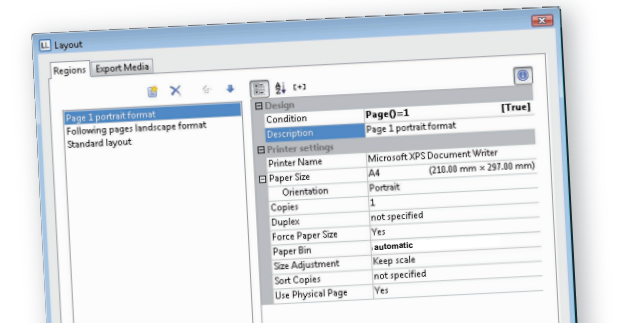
Layout

Regions | Export Media

Page 1 portrait format
Following pages landscape format
Standard layout

[+]

Design

| | |
|---|---|
| Condition | Page()=1 [True] |
| Description | Page 1 portrait format |

Printer settings

| | |
|---|---|
| Printer Name | Microsoft XPS Document Writer |
| Paper Size | A4 (210.00 mm × 297.00 mm) |
| Orientation | Portrait |
| Copies | 1 |
| Duplex | not specified |
| Force Paper Size | Yes |
| Paper Bin | automatic |
| Size Adjustment | Keep scale |
| Sort Copies | not specified |
| Use Physical Page | Yes |